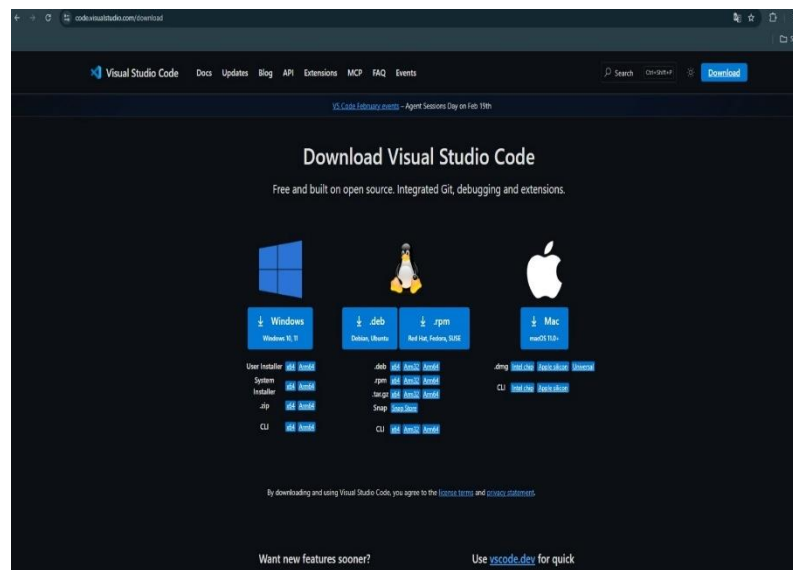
code.visualstudio.com/download

Visual Studio Code Docs Updates Blog API Extensions MCP FAQ Events

Search Ctrl+Shift+F Download

VS Code February events – Agent Sessions Day on Feb 19th

Download Visual Studio Code

Free and built on open source. Integrated Git, debugging and extensions.

Windows
Windows 10, 11

.deb
Debian, Ubuntu

.rpm
Red Hat, Fedora, SUSE

Mac
macOS 11.0+

User Installer x64 Arm64
System Installer x64 Arm64
.zip x64 Arm64
CLI x64 Arm64

.deb x64 Arm32 Arm64
.rpm x64 Arm32 Arm64
.tar.gz x64 Arm32 Arm64
Snap Snap Store
CLI x64 Arm32 Arm64

.dmg Intel chip Apple silicon Universal
CLI Intel chip Apple silicon

By downloading and using Visual Studio Code, you agree to the license terms and privacy statement.

Want new features sooner?

Use vscode.dev for quick